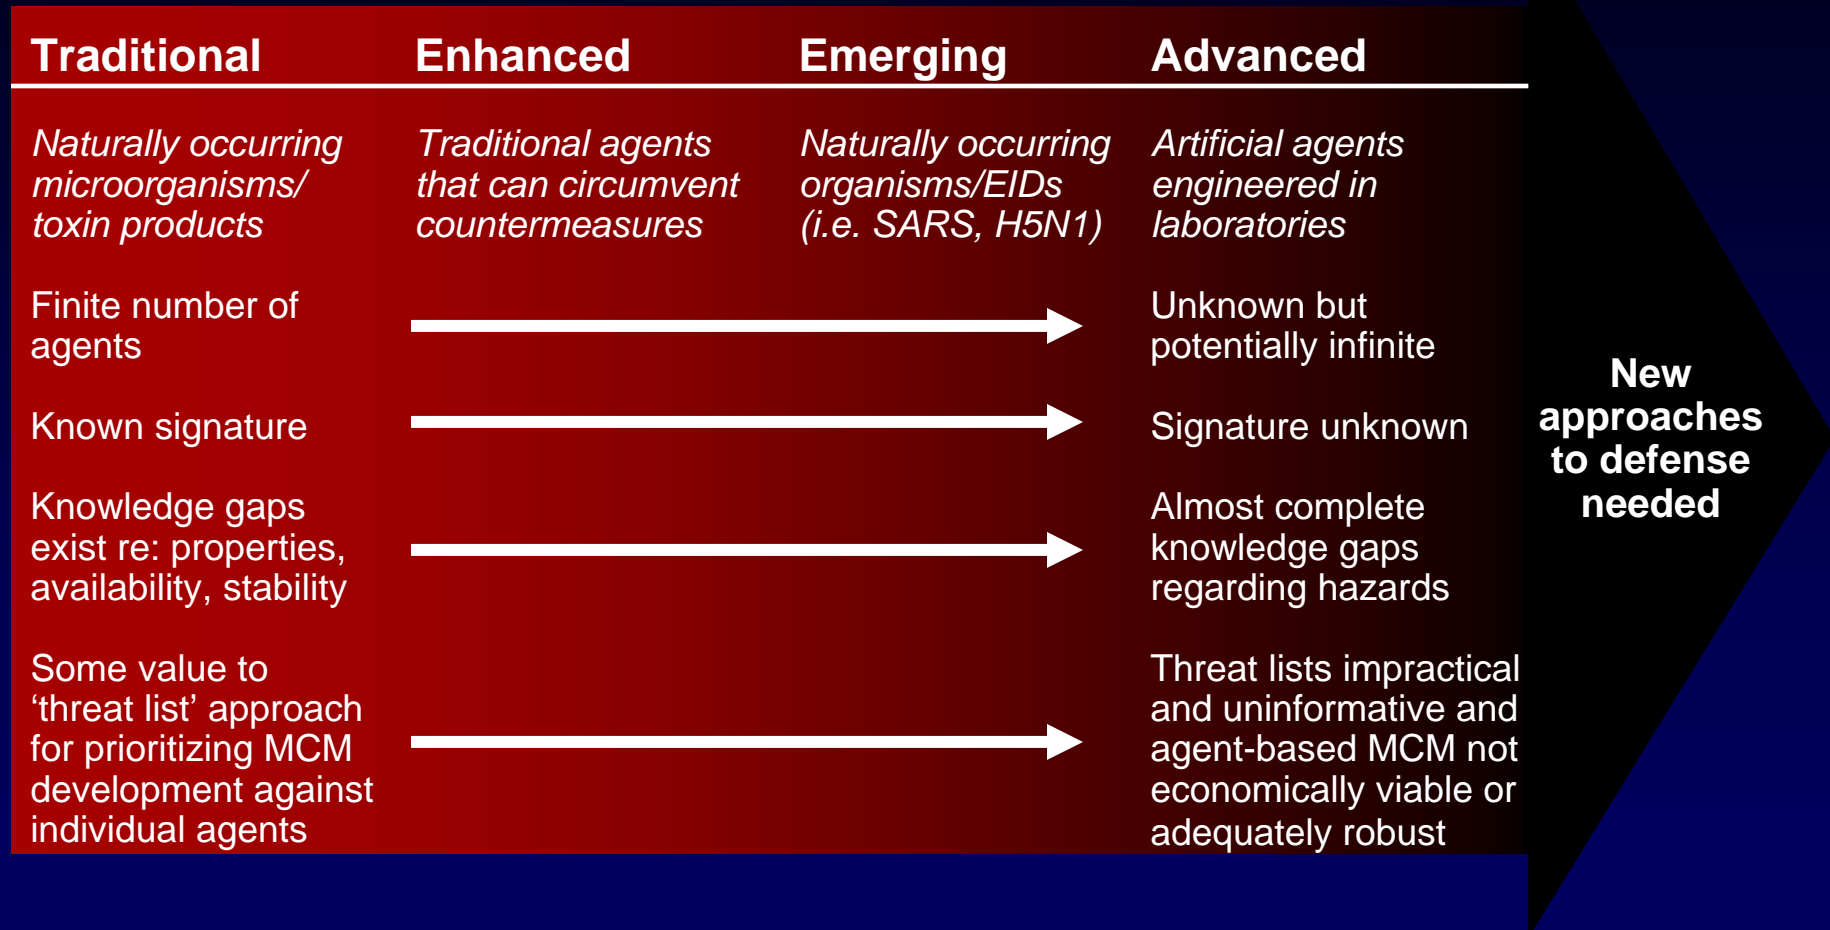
| Traditional | Enhanced | Emerging | Advanced |
|---|---|---|---|
| *Naturally occurring microorganisms/ toxin products* | *Traditional agents that can circumvent countermeasures* | *Naturally occurring organisms/EIDs (i.e. SARS, H5N1)* | *Artificial agents engineered in laboratories* |
| Finite number of agents | | | Unknown but potentially infinite |
| Known signature | | | Signature unknown |
| Knowledge gaps exist re: properties, availability, stability | | | Almost complete knowledge gaps regarding hazards |
| Some value to ‘threat list’ approach for prioritizing MCM development against individual agents | | | Threat lists impractical and uninformative and agent-based MCM not economically viable or adequately robust |

New approaches to defense needed